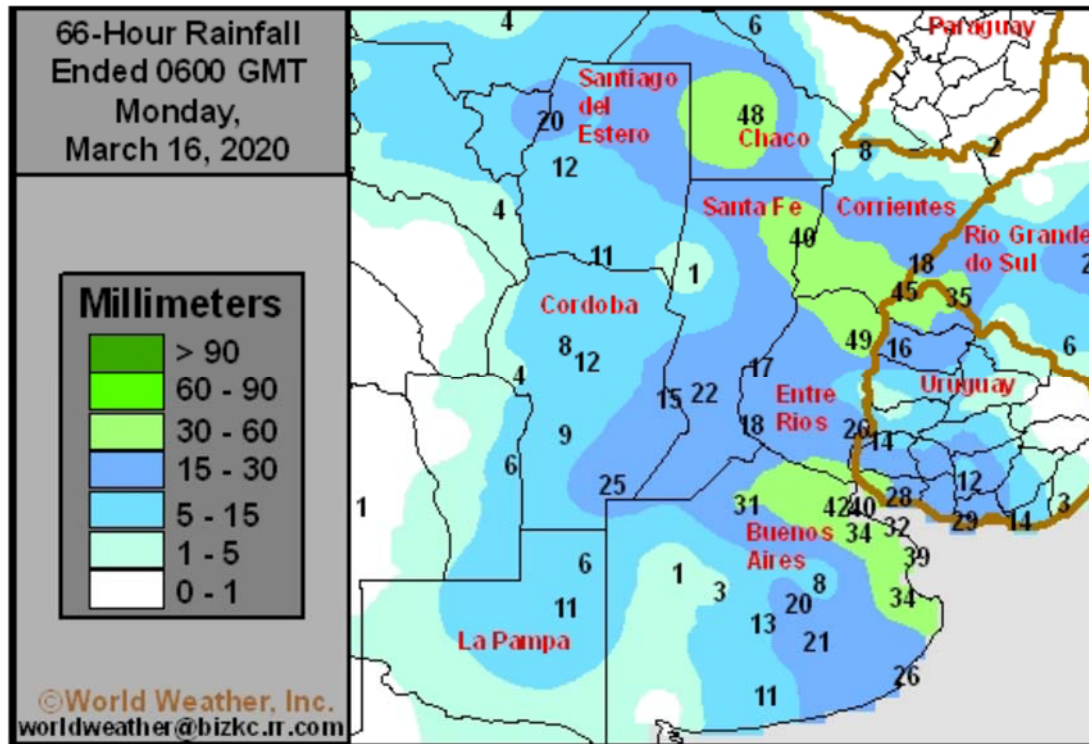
66-Hour Rainfall
Ended 0600 GMT
Monday,
March 16, 2020

Millimeters
> 90
60 - 90
30 - 60
15 - 30
5 - 15
1 - 5
0 - 1

©World Weather, Inc.
worldweather@bizkc.rr.com

4
6
Paraguay
Santiago del Estero
20
12
48
Chaco
8
2
4
Santa Fe
Corrientes
40
Rio Grande do Sul
2
11
1
18
Cordoba
45
35
49
16
6
8
12
4
17
Uruguay
15
22
Entre Rios
9
18
26
14
6
25
28
12
31
42
40
3
1
34
32
29
14
Buenos Aires
39
6
1
3
8
11
20
34
13
La Pampa
21
26
11